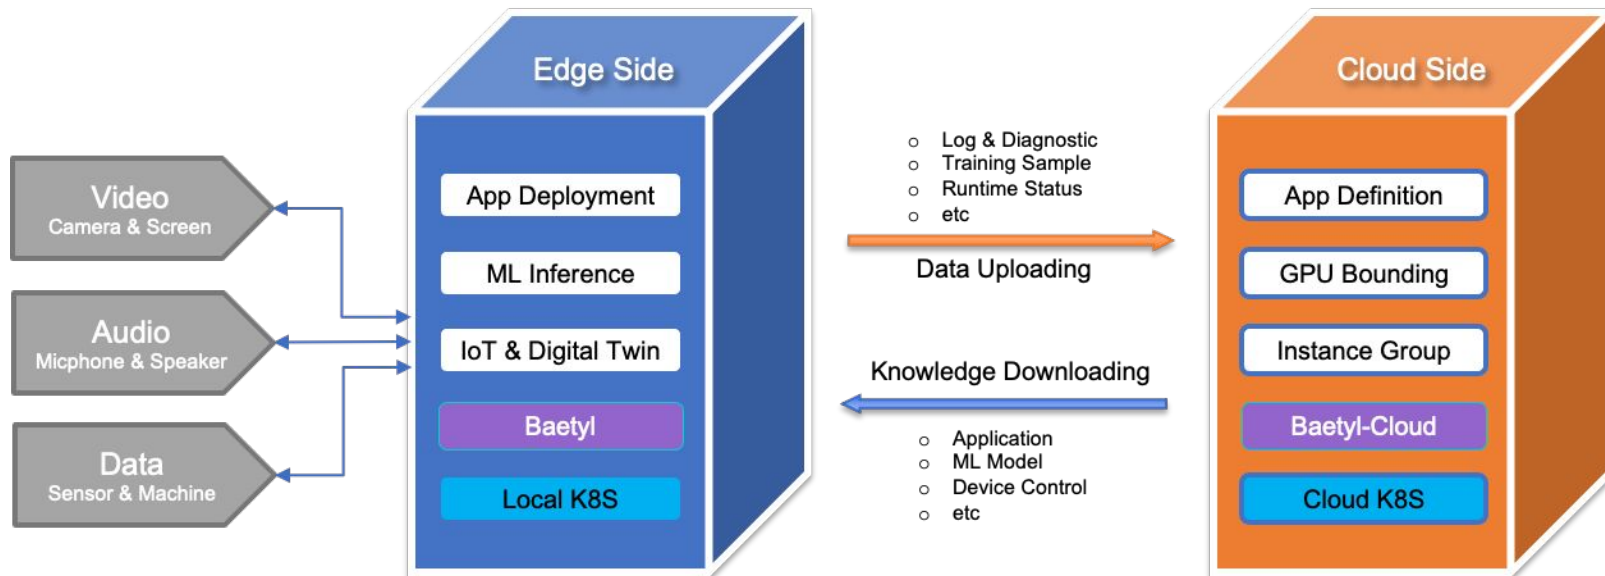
Video
Camera & Screen

Audio
Micphone & Speaker

Data
Sensor & Machine

Edge Side

App Deployment

ML Inference

IoT & Digital Twin

Baetyl

Local K8S

○ Log & Diagnostic
○ Training Sample
○ Runtime Status
○ etc

Data Uploading

Knowledge Downloading

○ Application
○ ML Model
○ Device Control
○ etc

Cloud Side

App Definition

GPU Bounding

Instance Group

Baetyl-Cloud

Cloud K8S